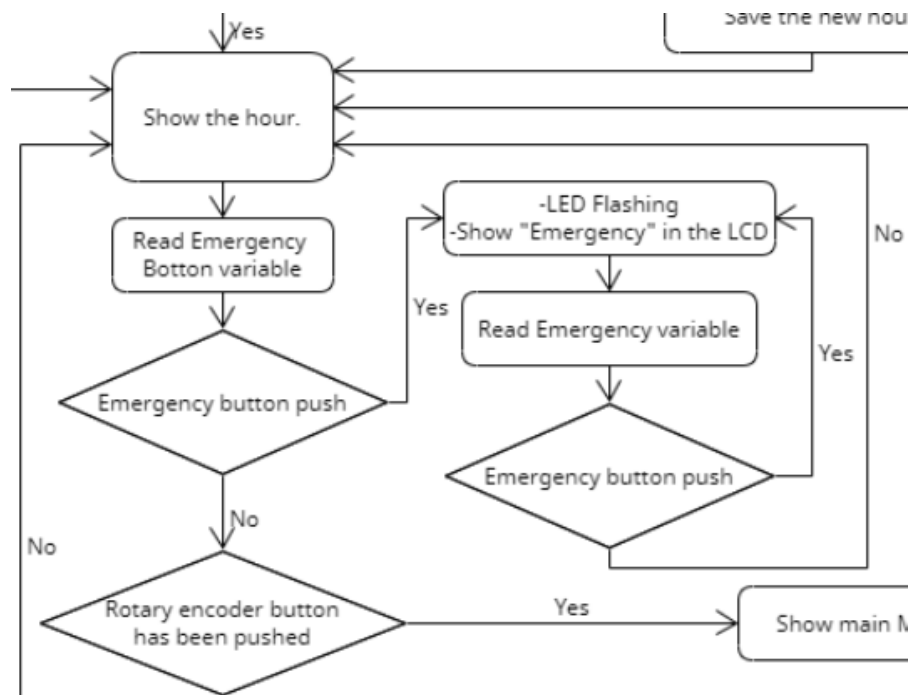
Yes

Save the new hou

Show the hour.

Read Emergency Botton variable

-LED Flashing
-Show "Emergency" in the LCD

No

Yes

Read Emergency variable

Yes

Emergency button push

Emergency button push

No

No

Rotary encoder button has been pushed

Yes

Show main M